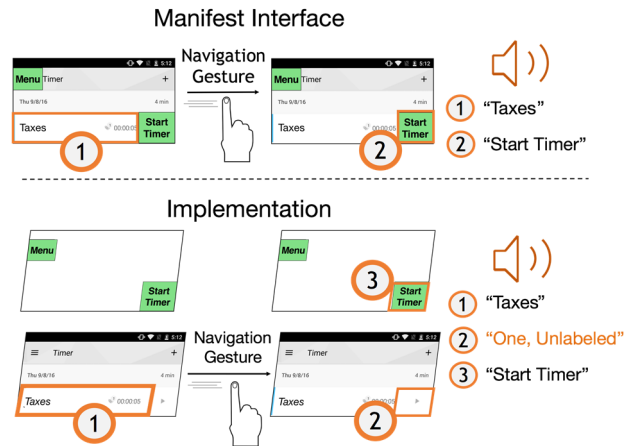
Manifest Interface

5:12
Menu Timer +
Thu 9/8/16 4 min
Taxes 00:00:05 Start Timer
1

Navigation Gesture

5:12
Menu Timer +
Thu 9/8/16 4 min
Taxes 00:00:05 Start Timer
2

1 "Taxes"
2 "Start Timer"

Implementation

Menu
Start Timer

3
Start Timer

5:12
Timer +
Thu 9/8/16 4 min
Taxes 00:00:05
1

Navigation Gesture

5:12
Timer +
Thu 9/8/16 4 min
Taxes 00:00:05
2

1 "Taxes"
2 "One, Unlabeled"
3 "Start Timer"